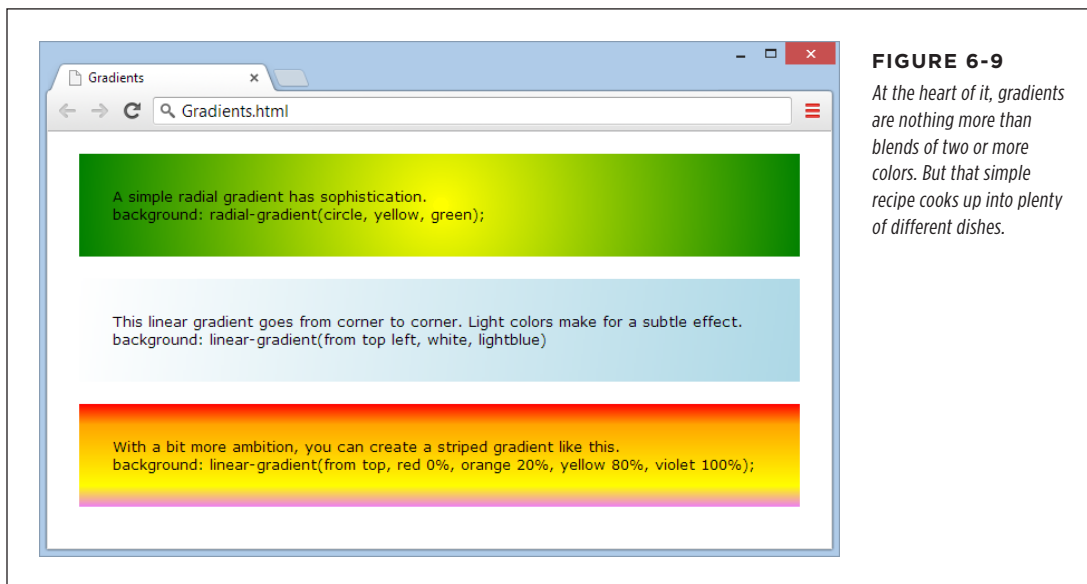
Gradients

Gradients.html

A simple radial gradient has sophistication.
background: radial-gradient(circle, yellow, green);

This linear gradient goes from corner to corner. Light colors make for a subtle effect.
background: linear-gradient(from top left, white, lightblue)

With a bit more ambition, you can create a striped gradient like this.
background: linear-gradient(from top, red 0%, orange 20%, yellow 80%, violet 100%);

FIGURE 6-9
At the heart of it, gradients are nothing more than blends of two or more colors. But that simple recipe cooks up into plenty of different dishes.